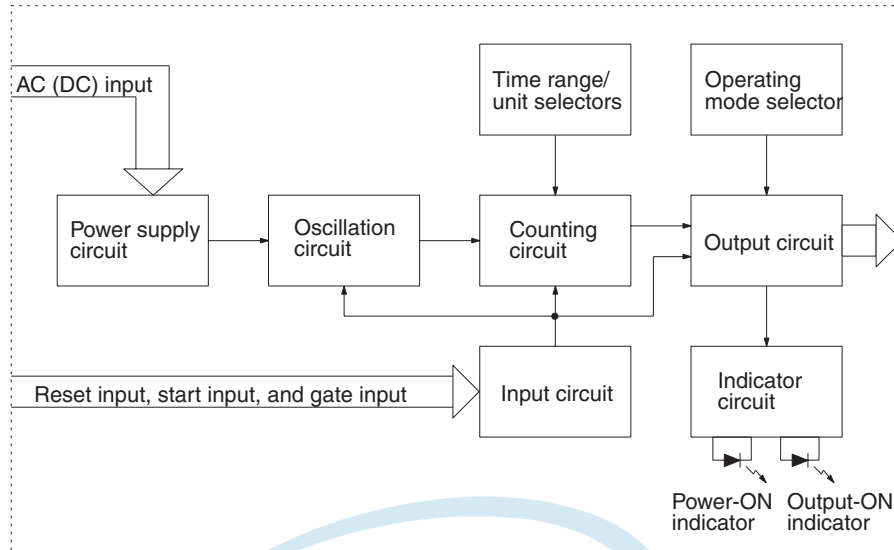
AC (DC) input

Time range/ unit selectors

Operating mode selector

Power supply circuit

Oscillation circuit

Counting circuit

Output circuit

Reset input, start input, and gate input

Input circuit

Indicator circuit

Power-ON indicator

Output-ON indicator